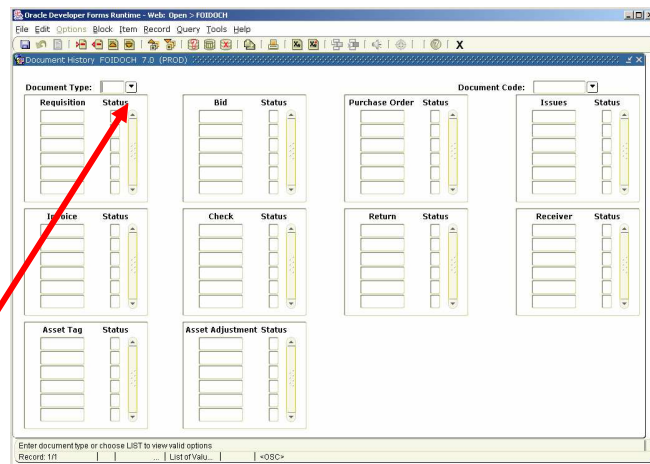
Oracle Developer Forms Runtime - Web: Open > FOIDOCH

File Edit Options Block Item Record Query Tools Help

X

Document History FOIDOCH 7.0 (PROD)

Document Type:

Document Code:

Requisition Status

Bid Status

Purchase Order Status

Issues Status

Invoice Status

Check Status

Return Status

Receiver Status

Asset Tag Status

Asset Adjustment Status

Enter document type or choose LIST to view valid options

Record: 1/1 | ... | List of Valu... | <OSC>